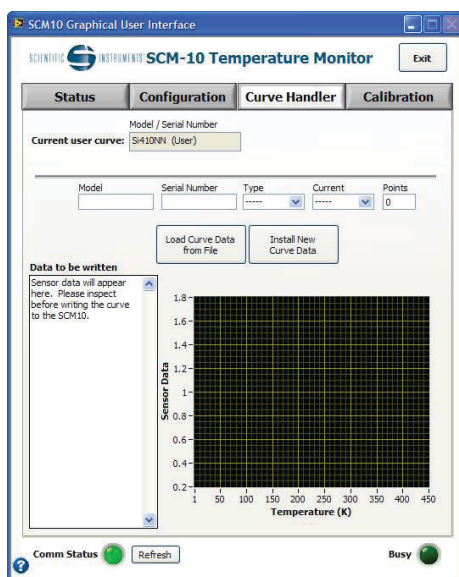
SCM10 Graphical User Interface

SCIENTIFIC INSTRUMENTS SCM-10 Temperature Monitor

Exit

Status | Configuration | Curve Handler | Calibration

Model / Serial Number

Current user curve: Si410NN (User)

Model | Serial Number | Type | Current | Points

----- | ----- | 0

Load Curve Data from File

Install New Curve Data

Data to be written

Sensor data will appear here. Please inspect before writing the curve to the SCM10.

Sensor Data

1.8
1.6
1.4
1.2
1
0.8
0.6
0.4
0.2

1 50 100 150 200 250 300 350 400 450

Temperature (K)

Comm Status

Refresh

Busy